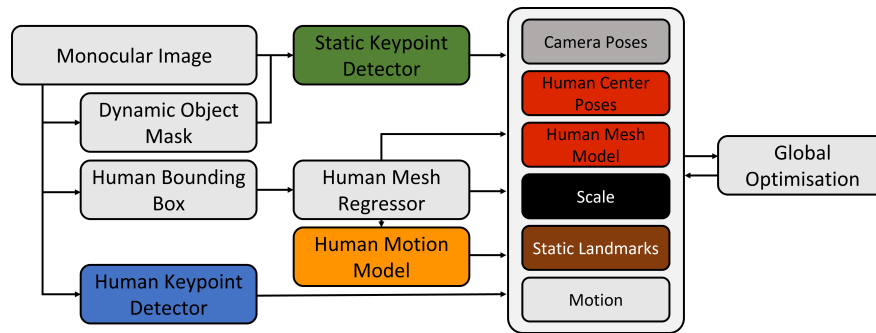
Monocular Image

Dynamic Object Mask

Human Bounding Box

Human Keypoint Detector

Static Keypoint Detector

Human Mesh Regressor

Human Motion Model

Camera Poses

Human Center Poses

Human Mesh Model

Scale

Static Landmarks

Motion

Global Optimisation